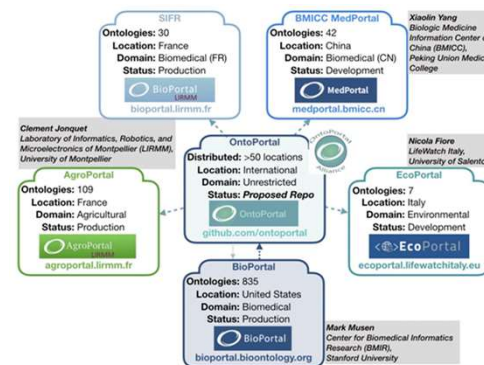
SIFR
Ontologies: 30
Location: France
Domain: Biomedical (FR)
Status: Production
BioPortal LIRMM
bioportal.lirmm.fr

BMICC MedPortal
Ontologies: 42
Location: China
Domain: Biomedical (CN)
Status: Development
MedPortal
medportal.bmicc.cn

Xiaolin Yang
Biologic Medicine Information Center of China (BMICC), Peking Union Medic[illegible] College

Clement Jonquet
Laboratory of Informatics, Robotics, and Microelectronics of Montpellier (LIRMM), University of Montpellier

OntoPortal
Distributed: >50 locations
Location: International
Domain: Unrestricted
Status: Proposed Repo
OntoPortal
github.com/ontoportal

OntoPortal Alliance

Nicola Fiore
LifeWatch Italy, University of Salento

AgroPortal
Ontologies: 109
Location: France
Domain: Agricultural
Status: Production
AgroPortal LIRMM
agroportal.lirmm.fr

EcoPortal
Ontologies: 7
Location: Italy
Domain: Environmental
Status: Development
EcoPortal
ecoportal.lifewatchitaly.eu

BioPortal
Ontologies: 835
Location: United States
Domain: Biomedical
Status: Production
BioPortal
bioportal.bioontology.org

Mark Musen
Center for Biomedical Informatics Research (BMIR), Stanford University